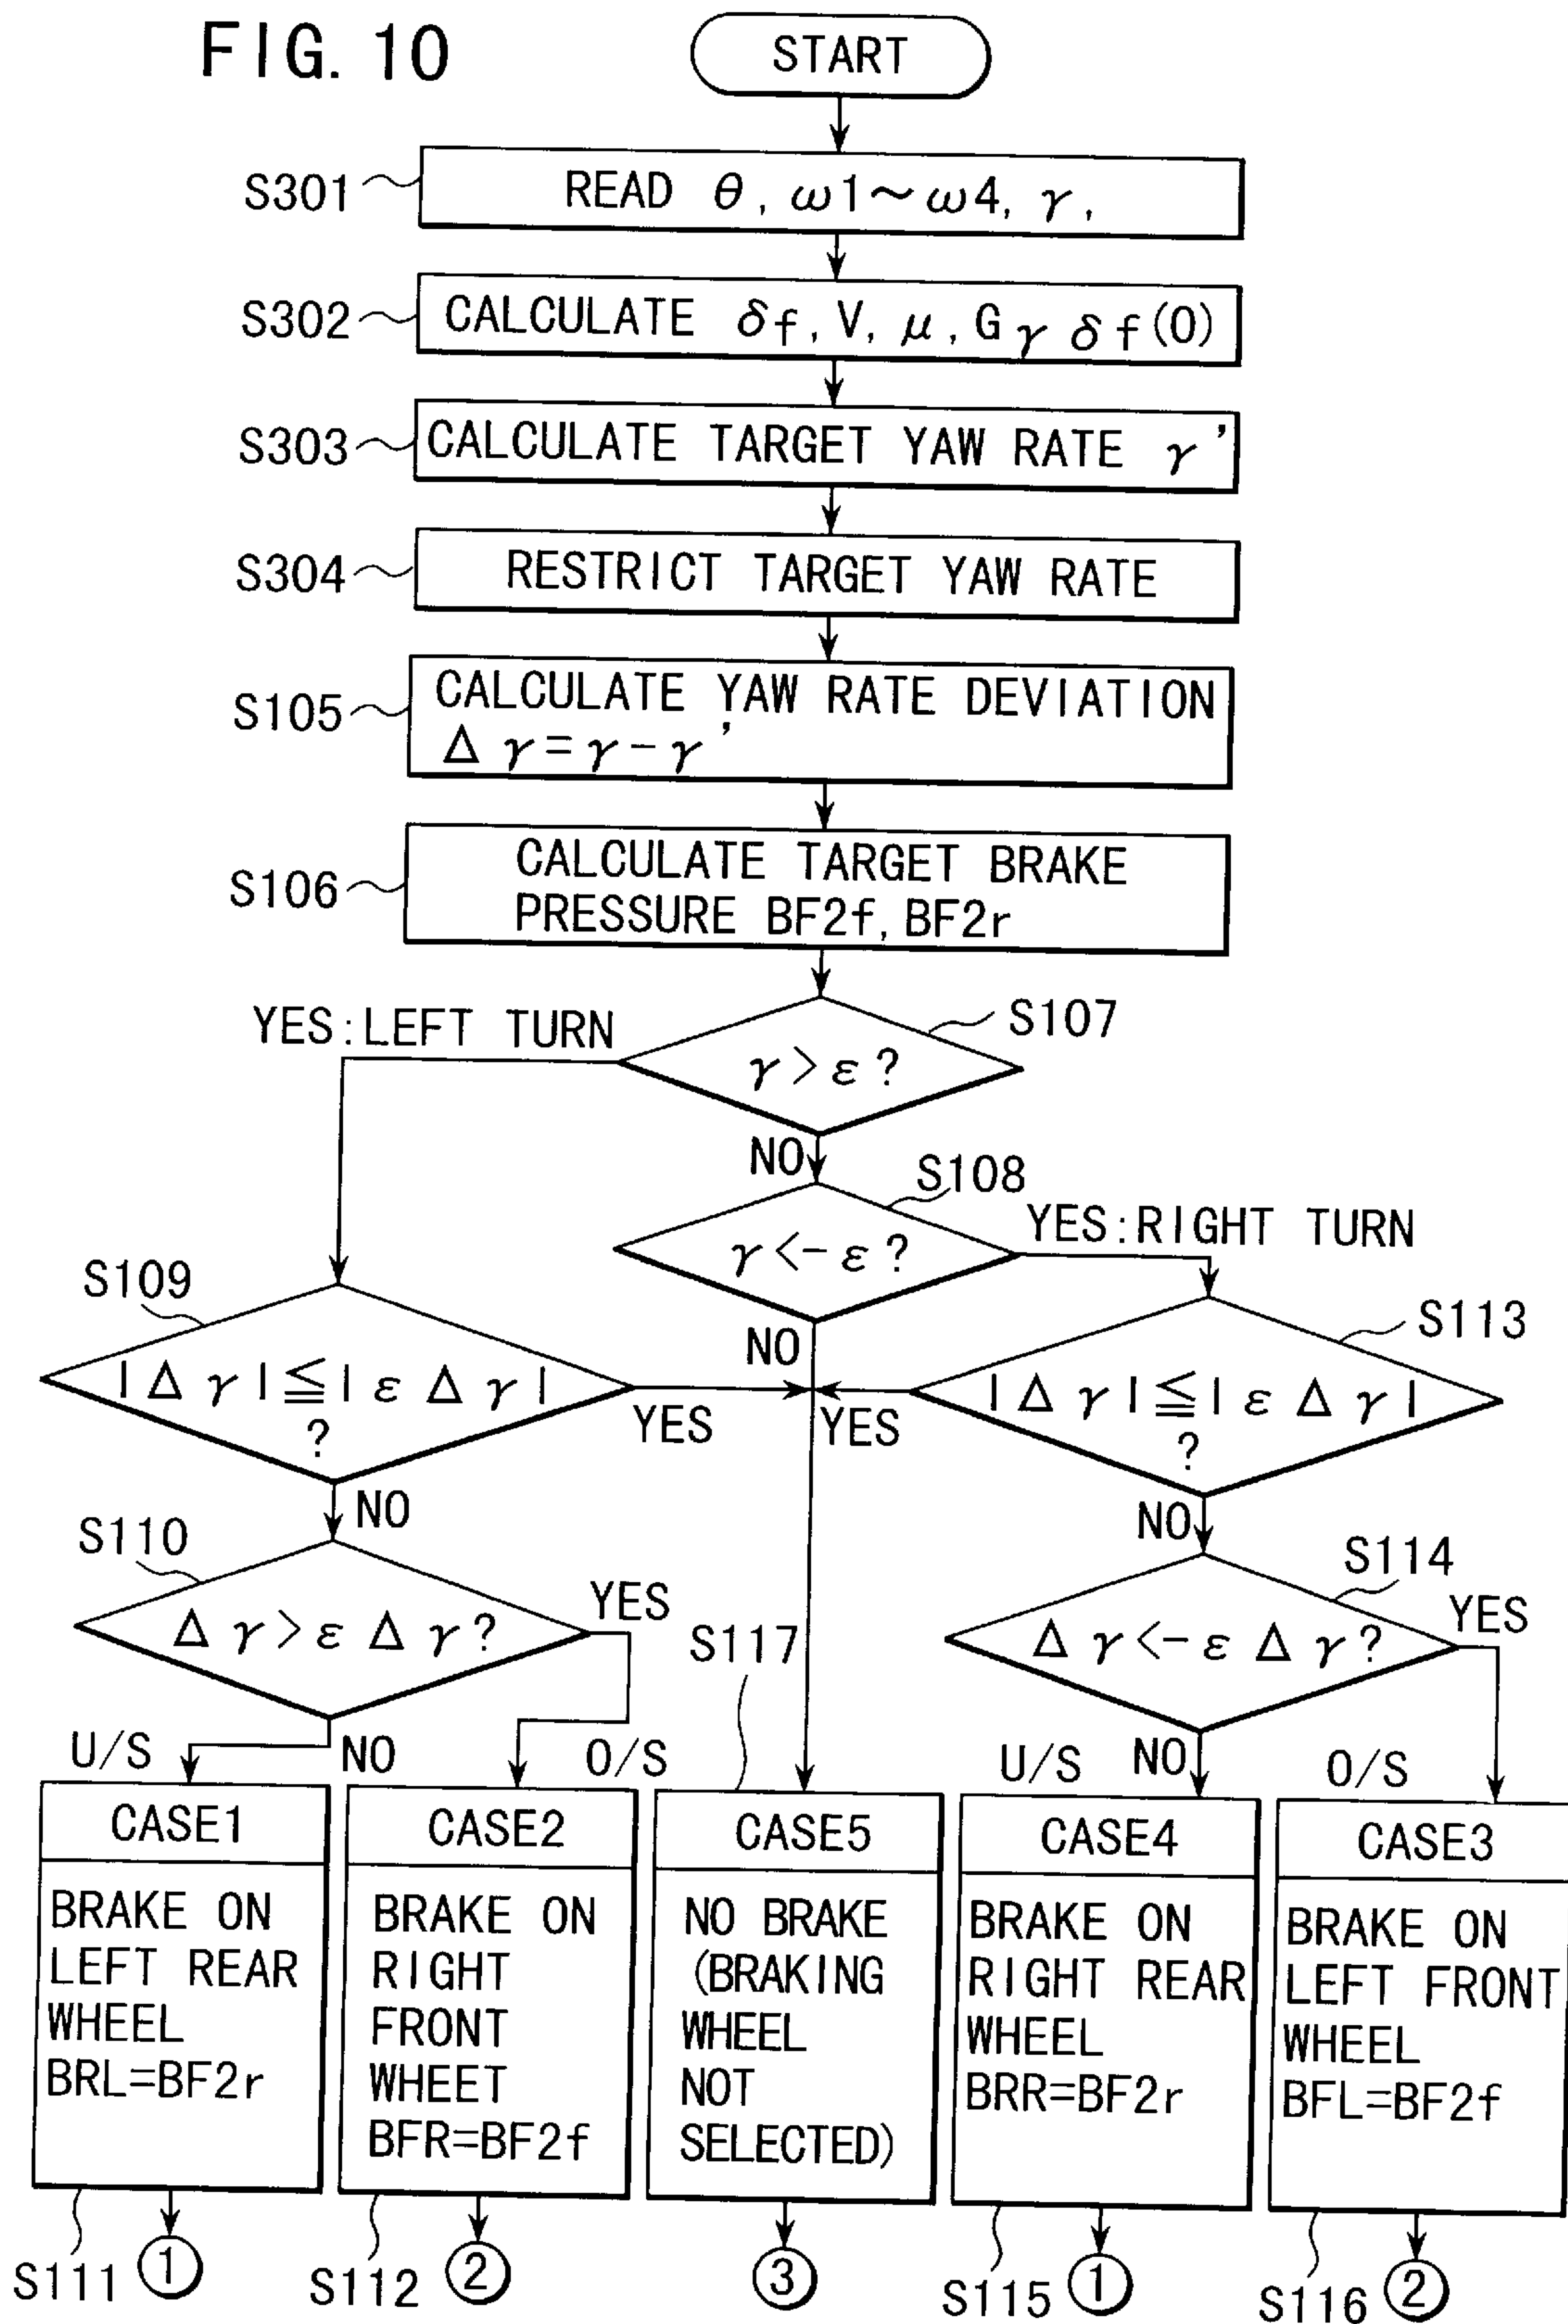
FIG. 10

START

S301 READ $\theta$, $\omega 1 \sim \omega 4$, $\gamma$,

S302 CALCULATE $\delta f$, V, $\mu$, $G\gamma\delta f(0)$

S303 CALCULATE TARGET YAW RATE $\gamma'$

S304 RESTRICT TARGET YAW RATE

S105 CALCULATE YAW RATE DEVIATION $\Delta\gamma=\gamma-\gamma'$

S106 CALCULATE TARGET BRAKE PRESSURE BF2f, BF2r

S107 $\gamma > \varepsilon$ ?

YES: LEFT TURN

NO

S108 $\gamma < -\varepsilon$ ?

YES: RIGHT TURN

NO

S109 $|\Delta\gamma| \leqq |\varepsilon\Delta\gamma|$ ?

YES

NO

S113 $|\Delta\gamma| \leqq |\varepsilon\Delta\gamma|$ ?

YES

NO

S110 $\Delta\gamma > \varepsilon\Delta\gamma$ ?

YES

NO

S114 $\Delta\gamma < -\varepsilon\Delta\gamma$ ?

YES

NO

S117

U/S

O/S

U/S

O/S

CASE1
BRAKE ON LEFT REAR WHEEL BRL=BF2r

CASE2
BRAKE ON RIGHT FRONT WHEET BFR=BF2f

CASE5
NO BRAKE (BRAKING WHEEL NOT SELECTED)

CASE4
BRAKE ON RIGHT REAR WHEEL BRR=BF2r

CASE3
BRAKE ON LEFT FRONT WHEEL BFL=BF2f

S111 ①

S112 ②

③

S115 ①

S116 ②